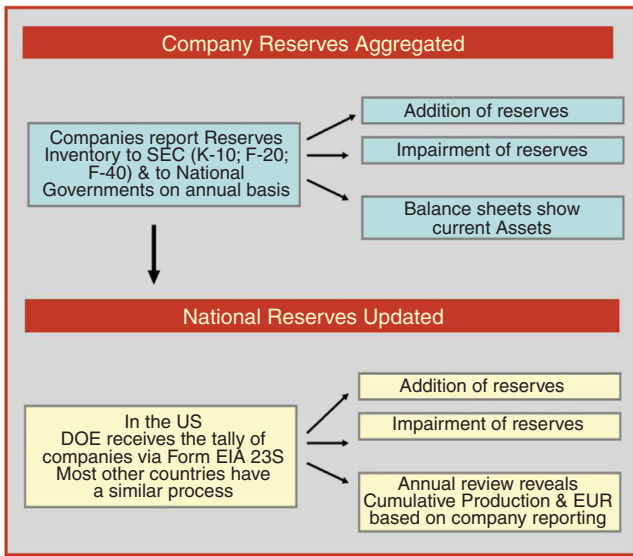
Company Reserves Aggregated

Companies report Reserves Inventory to SEC (K-10; F-20; F-40) & to National Governments on annual basis

Addition of reserves

Impairment of reserves

Balance sheets show current Assets

National Reserves Updated

In the US DOE receives the tally of companies via Form EIA 23S Most other countries have a similar process

Addition of reserves

Impairment of reserves

Annual review reveals Cumulative Production & EUR based on company reporting